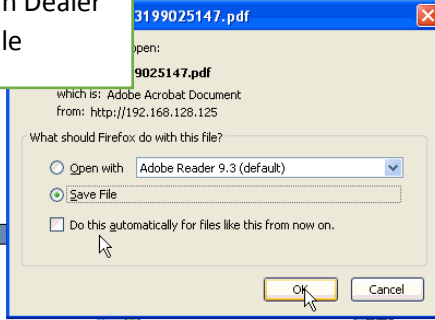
n Dealer
le

3199025147.pdf

pen:

9025147.pdf

which is: Adobe Acrobat Document
from: http://192.168.128.125

What should Firefox do with this file?

Open with Adobe Reader 9.3 (default)

Save File

Do this automatically for files like this from now on.

OK Cancel